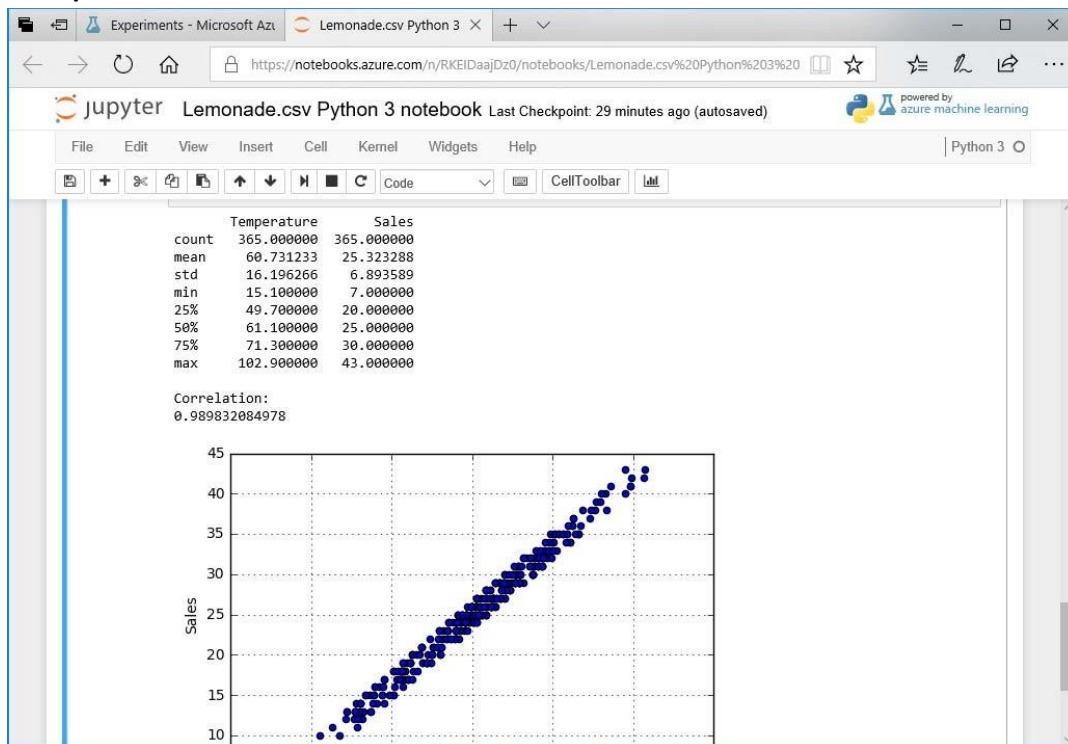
Experiments - Microsoft Azu | Lemonade.csv Python 3 ×

https://notebooks.azure.com/n/RKEIDaajDz0/notebooks/Lemonade.csv%20Python%203%20

jupyter Lemonade.csv Python 3 notebook Last Checkpoint: 29 minutes ago (autosaved)

powered by azure machine learning

File Edit View Insert Cell Kernel Widgets Help

Python 3

Code CellToolbar

| | Temperature | Sales |
|---|---|---|
| count | 365.000000 | 365.000000 |
| mean | 60.731233 | 25.323288 |
| std | 16.196266 | 6.893589 |
| min | 15.100000 | 7.000000 |
| 25% | 49.700000 | 20.000000 |
| 50% | 61.100000 | 25.000000 |
| 75% | 71.300000 | 30.000000 |
| max | 102.900000 | 43.000000 |

Correlation:
0.989832084978

45
40
35
30
25
20
15
10
Sales